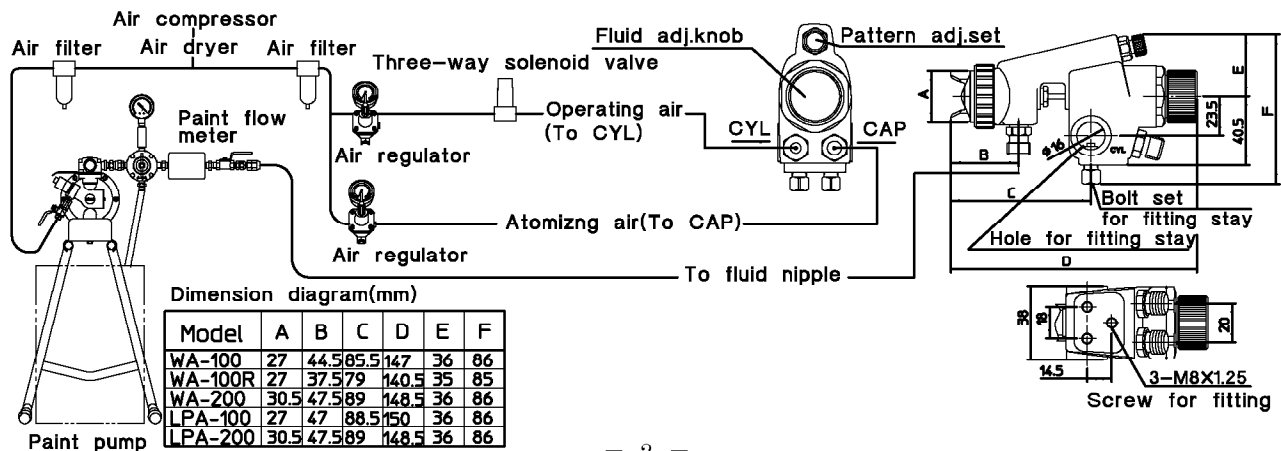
Air compressor
Air filter Air dryer Air filter
Three-way solenoid valve
Fluid adj.knob
Pattern adj.set
Paint flow meter
Air regulator
Operating air (To CYL)
CYL CAP
Air regulator
Atomizng air(To CAP)
To fluid nipple
A B C D E F
23.5 40.5
φ16
CYL
Bolt set for fitting stay
Hole for fitting stay
Dimension diagram(mm)

| Model | A | B | C | D | E | F |
|---|---|---|---|---|---|---|
| WA-100 | 27 | 44.5 | 85.5 | 147 | 36 | 86 |
| WA-100R | 27 | 37.5 | 79 | 140.5 | 35 | 85 |
| WA-200 | 30.5 | 47.5 | 89 | 148.5 | 36 | 86 |
| LPA-100 | 27 | 47 | 88.5 | 150 | 36 | 86 |
| LPA-200 | 30.5 | 47.5 | 89 | 148.5 | 36 | 86 |

Paint pump
38 18 20
14.5
3-M8X1.25
Screw for fitting
- 3 -